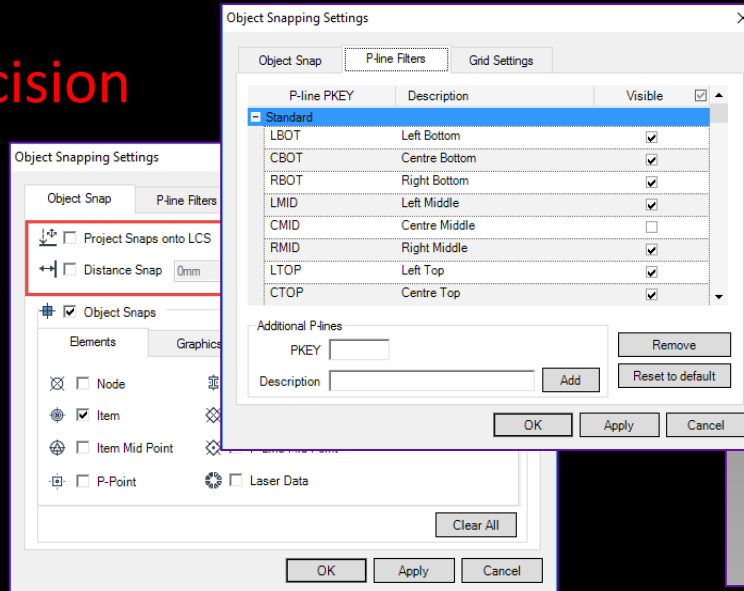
cision

Object Snapping Settings

Object Snap | P-line Filters

Project Snaps onto LCS

Distance Snap 0mm

Object Snaps

Elements | Graphics

Node

Item

Item Mid Point

P-Point

Laser Data

Clear All

OK | Apply | Cancel

Object Snapping Settings

Object Snap | P-line Filters | Grid Settings

| P-line PKEY | Description | Visible |
|---|---|---|
| Standard | | |
| LBOT | Left Bottom | ☑ |
| CBOT | Centre Bottom | ☑ |
| RBOT | Right Bottom | ☑ |
| LMID | Left Middle | ☑ |
| CMID | Centre Middle | ☐ |
| RMID | Right Middle | ☑ |
| LTOP | Left Top | ☑ |
| CTOP | Centre Top | ☑ |

Additional P-lines

PKEY

Description

Add

Remove

Reset to default

OK | Apply | Cancel